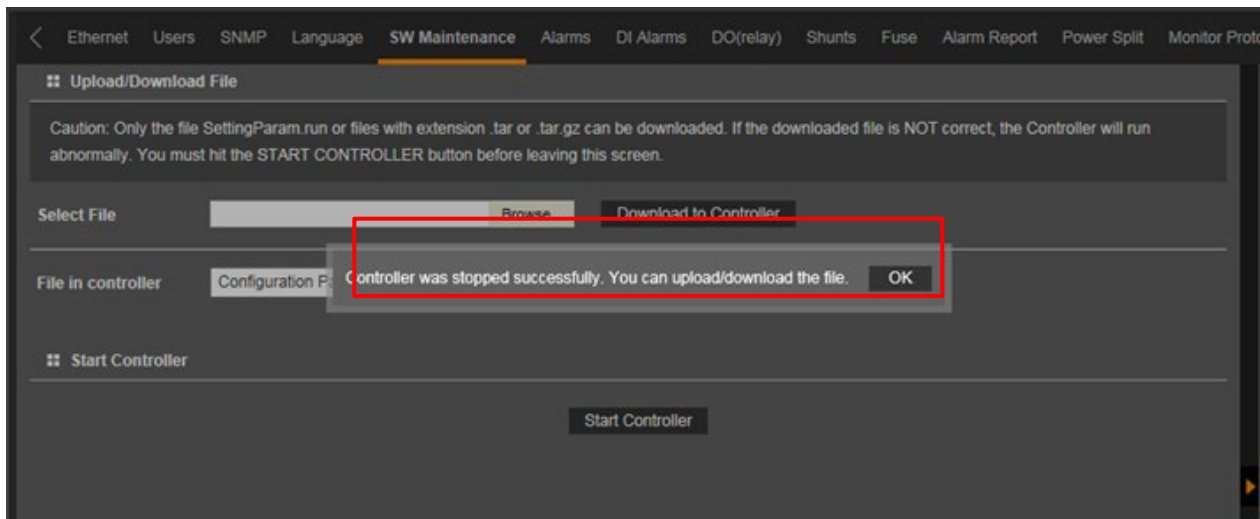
Ethernet Users SNMP Language SW Maintenance Alarms DI Alarms DO(relay) Shunts Fuse Alarm Report Power Split Monitor Proto

Upload/Download File

Caution: Only the file SettingParam.run or files with extension .tar or .tar.gz can be downloaded. If the downloaded file is NOT correct, the Controller will run abnormally. You must hit the START CONTROLLER button before leaving this screen.

Select File Browse Download to Controller

File in controller Configuration P

Controller was stopped successfully. You can upload/download the file. OK

Start Controller

Start Controller